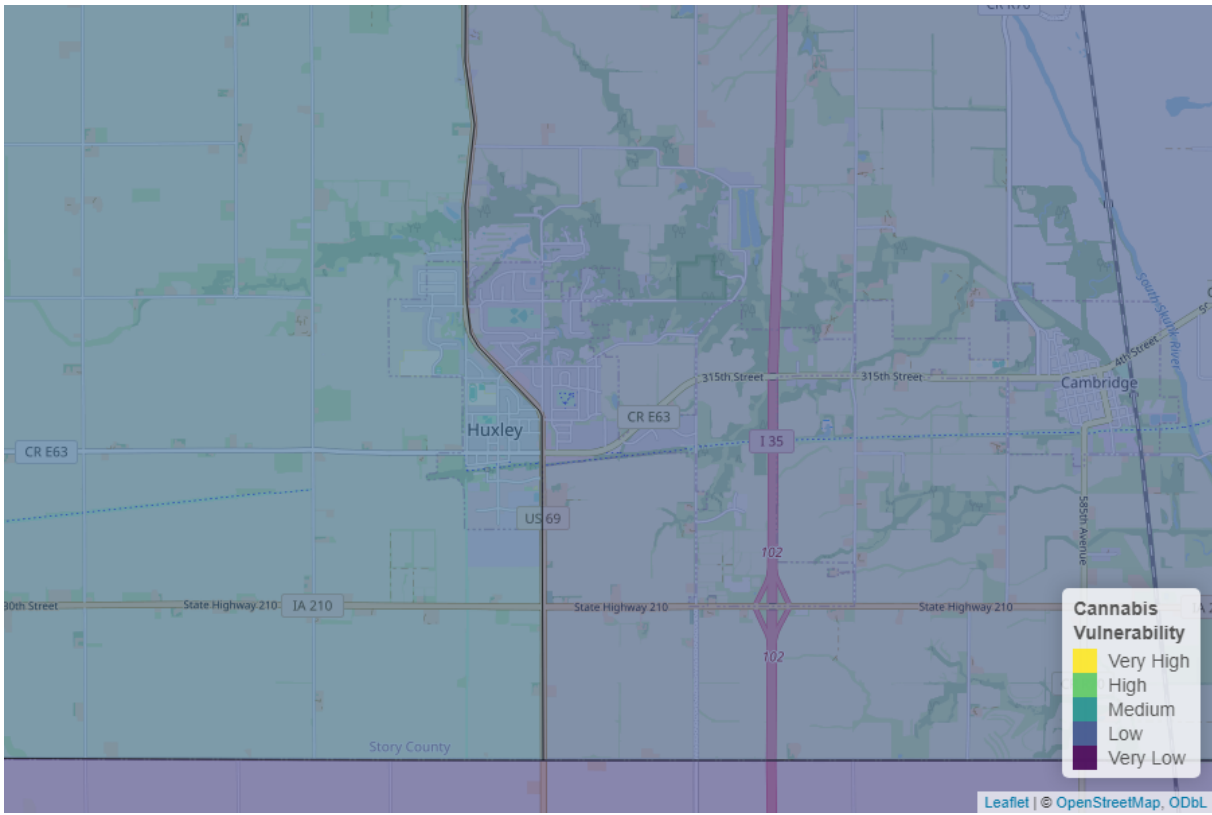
CR R70

Huxley

Cambridge

315th Street

315th Street

4th Street

South Skunk River

CR E63

CR E63

I 35

US 69

102

102

30th Street

State Highway 210

IA 210

State Highway 210

State Highway 210

585th Avenue

Story County

Cannabis Vulnerability
Very High
High
Medium
Low
Very Low

Leaflet | © OpenStreetMap, ODbL